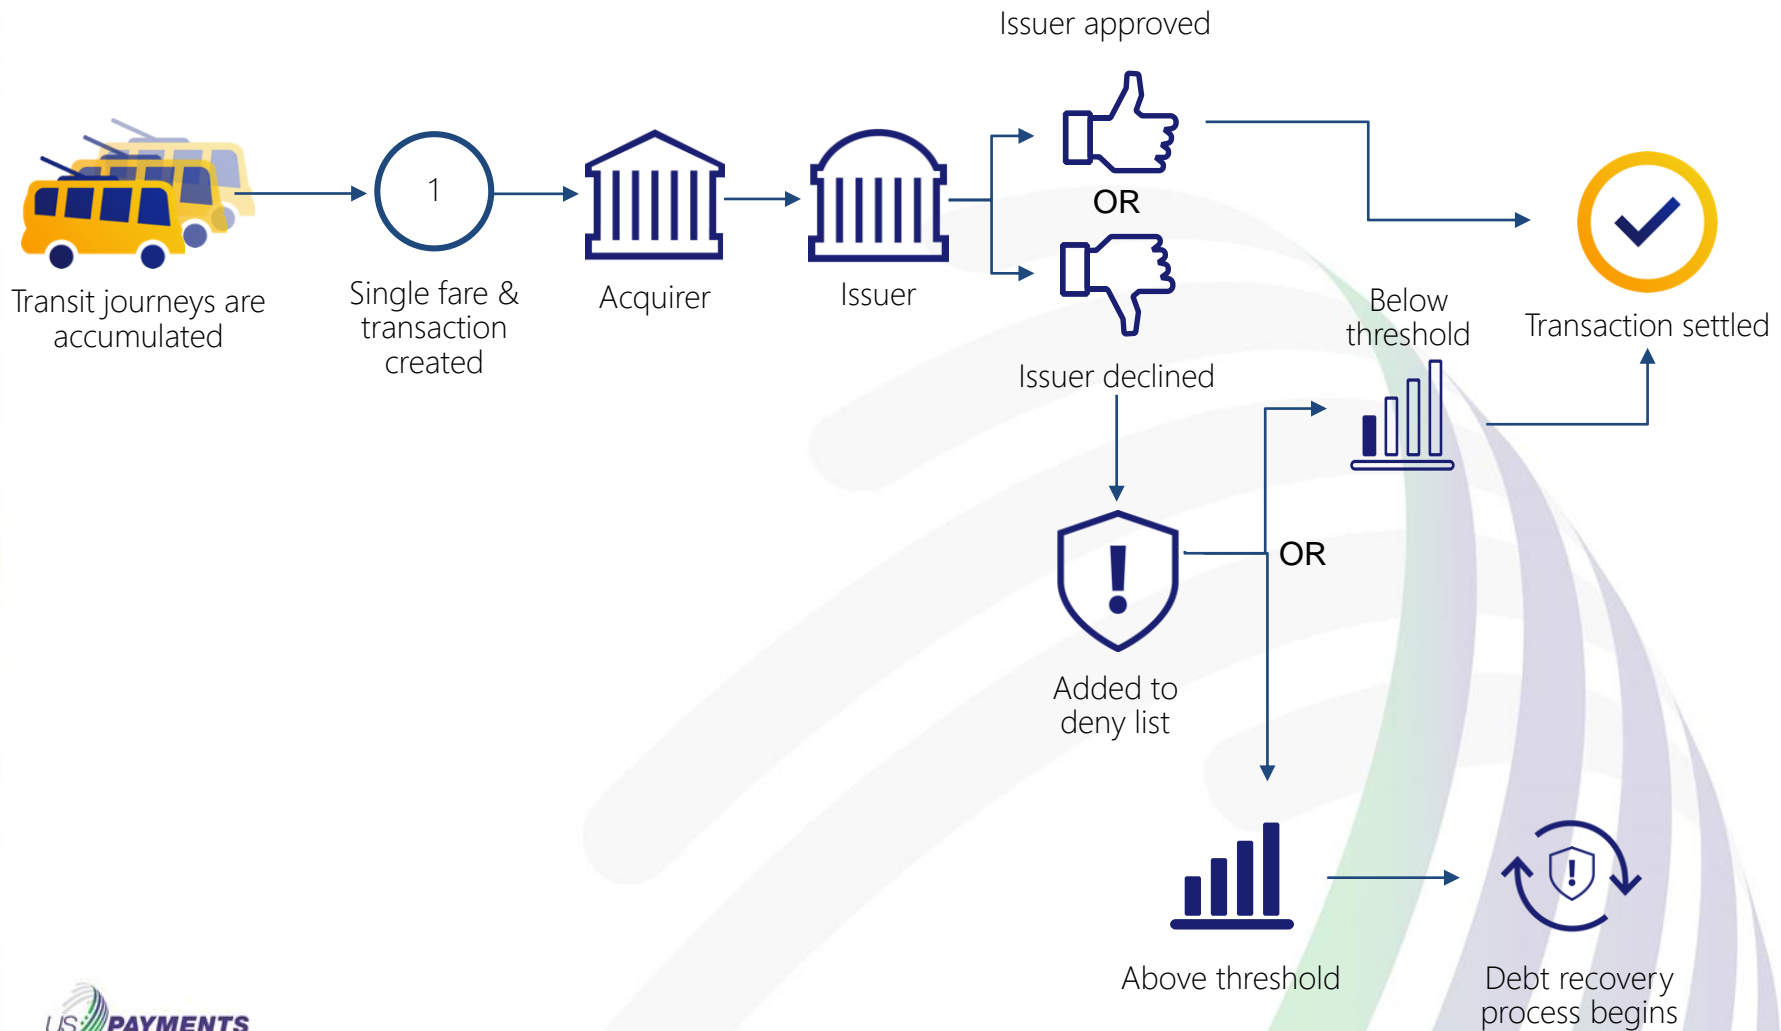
Issuer approved

Transit journeys are accumulated

1

Single fare & transaction created

Acquirer

Issuer

OR

Issuer declined

Below threshold

Transaction settled

OR

Added to deny list

Above threshold

Debt recovery process begins

US PAYMENTS